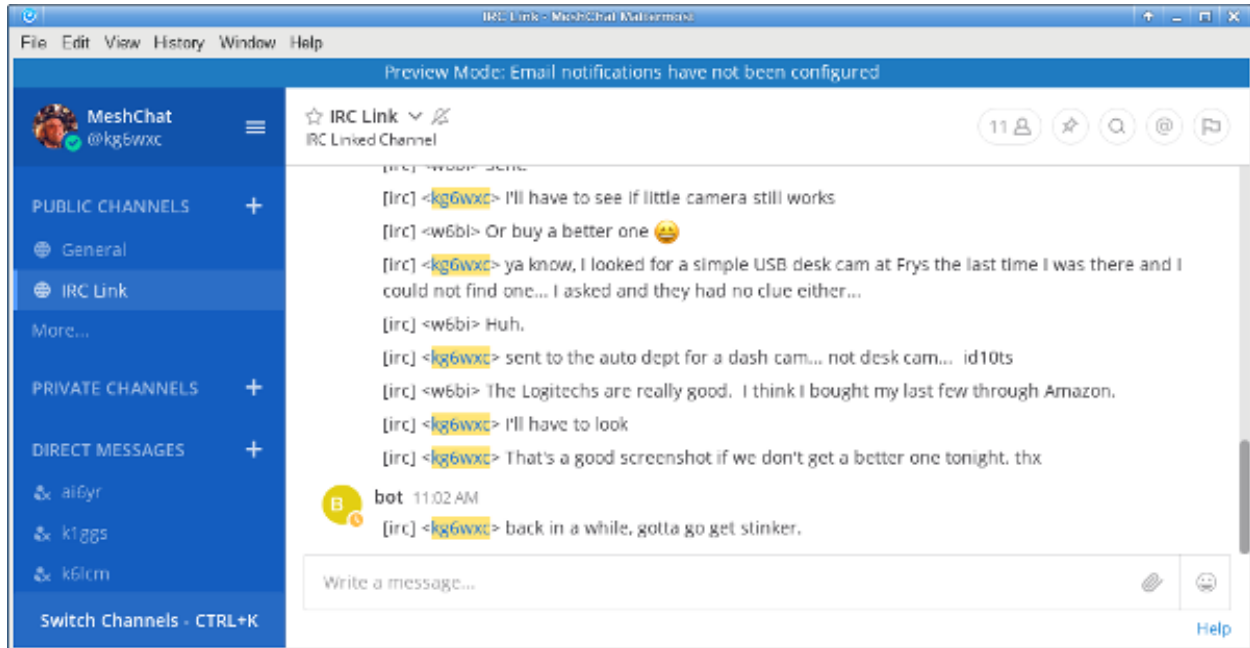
IRC Link - MeshChat Mattermost

File Edit View History Window Help

Preview Mode: Email notifications have not been configured

MeshChat
@kg6wxc

PUBLIC CHANNELS +
General
IRC Link
More...

PRIVATE CHANNELS +

DIRECT MESSAGES +
ai6yr
k1ggs
k6lcm

Switch Channels - CTRL+K

IRC Link
IRC Linked Channel

11

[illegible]

[irc] <kg6wxc> I'll have to see if little camera still works

[irc] <w6bi> Or buy a better one 😩

[irc] <kg6wxc> ya know, I looked for a simple USB desk cam at Frys the last time I was there and I could not find one... I asked and they had no clue either...

[irc] <w6bi> Huh.

[irc] <kg6wxc> sent to the auto dept for a dash cam... not desk cam... id10ts

[irc] <w6bi> The Logitechs are really good. I think I bought my last few through Amazon.

[irc] <kg6wxc> I'll have to look

[irc] <kg6wxc> That's a good screenshot if we don't get a better one tonight. thx

bot 11:02 AM
[irc] <kg6wxc> back in a while, gotta go get stinker.

Write a message...

Help